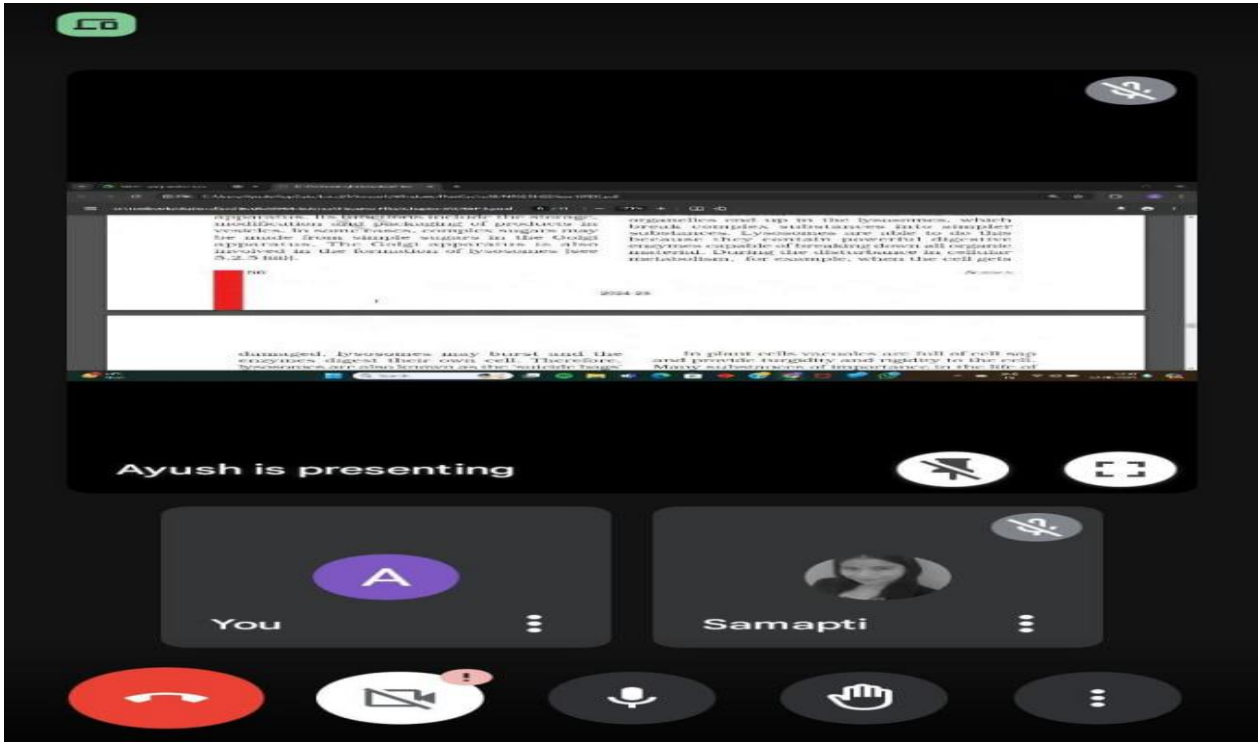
apparatus. Its functions include the storage, modification and packaging of products in vesicles. In some cases, complex sugars may be made from simple sugars in the Golgi apparatus. The Golgi apparatus is also involved in the formation of lysosomes [see 5.2.5 (iii)].

organelles end up in the lysosomes, which break complex substances into simpler substances. Lysosomes are able to do this because they contain powerful digestive enzymes capable of breaking down all organic material. During the disturbance in cellular metabolism, for example, when the cell gets

2024-25

damaged, lysosomes may burst and the enzymes digest their own cell. Therefore, lysosomes are also known as the 'suicide bags

In plant cells vacuoles are full of cell sap and provide turgidity and rigidity to the cell. Many substances of importance in the life of

Ayush is presenting

A

You

Samapti